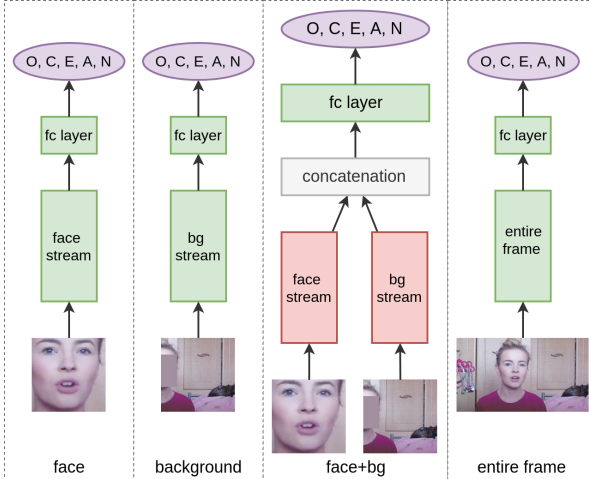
O, C, E, A, N

fc layer

face stream

face

O, C, E, A, N

fc layer

bg stream

background

O, C, E, A, N

fc layer

concatenation

face stream

bg stream

face+bg

O, C, E, A, N

fc layer

entire frame

entire frame